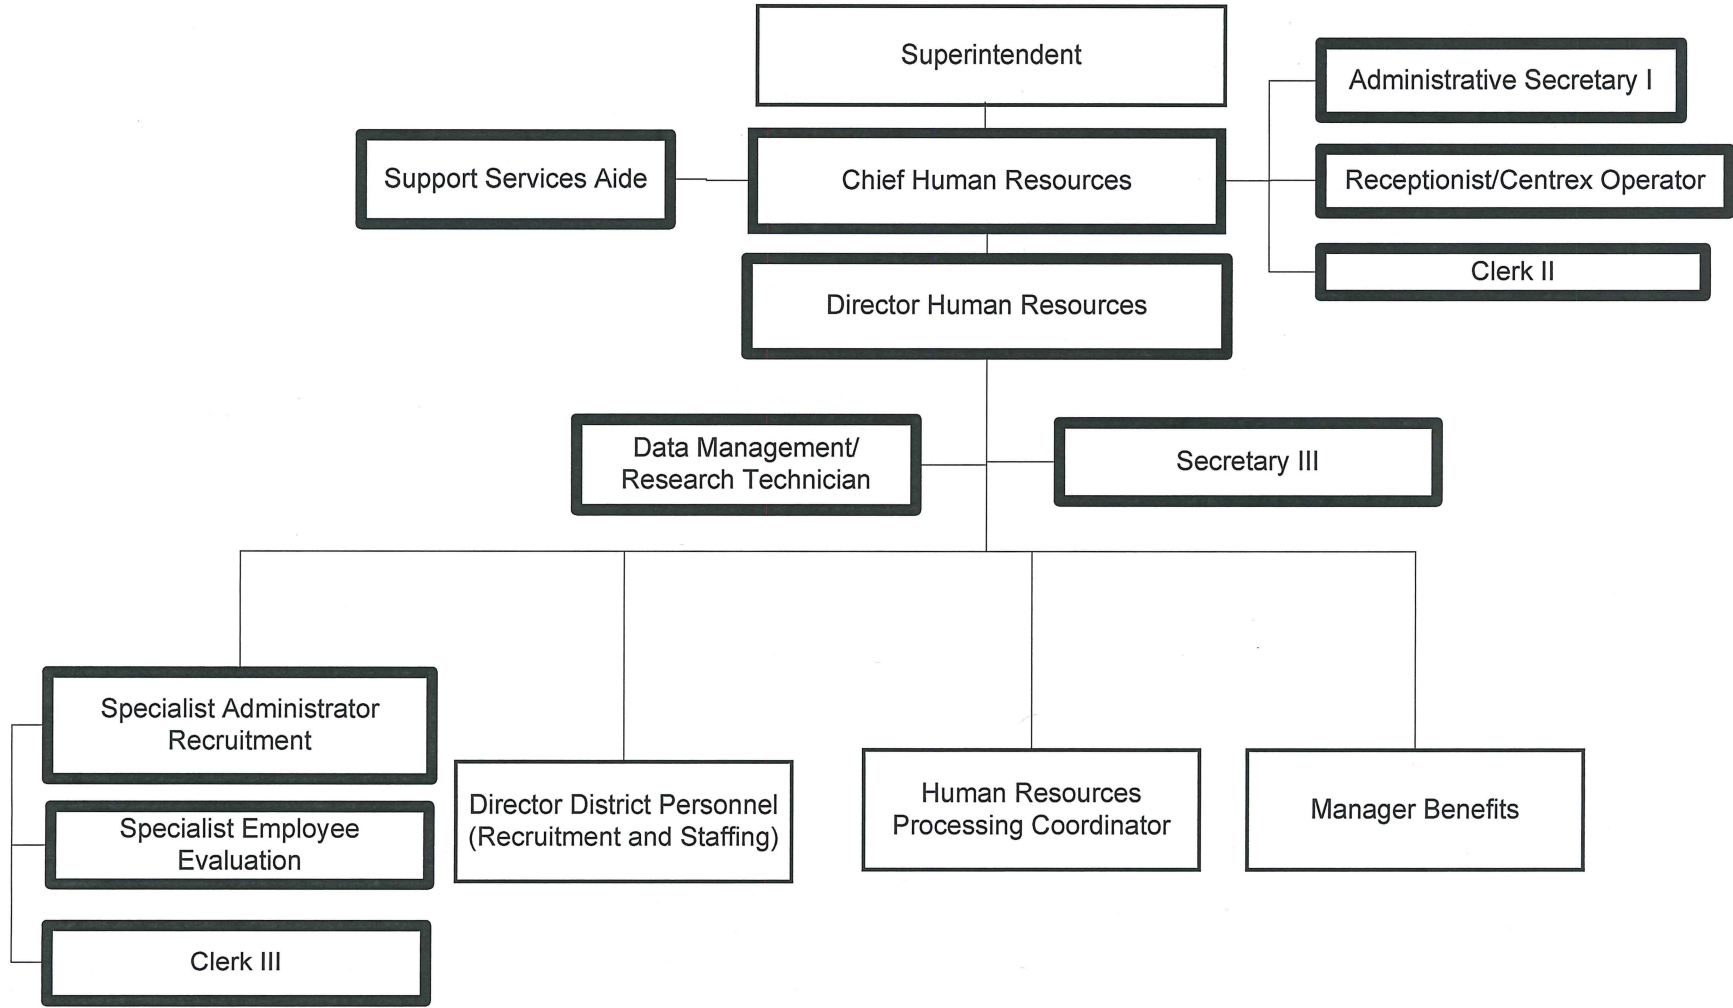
Superintendent

Administrative Secretary I

Support Services Aide

Chief Human Resources

Receptionist/Centrex Operator

Clerk II

Director Human Resources

Data Management/ Research Technician

Secretary III

Specialist Administrator Recruitment

Specialist Employee Evaluation

Clerk III

Director District Personnel (Recruitment and Staffing)

Human Resources Processing Coordinator

Manager Benefits